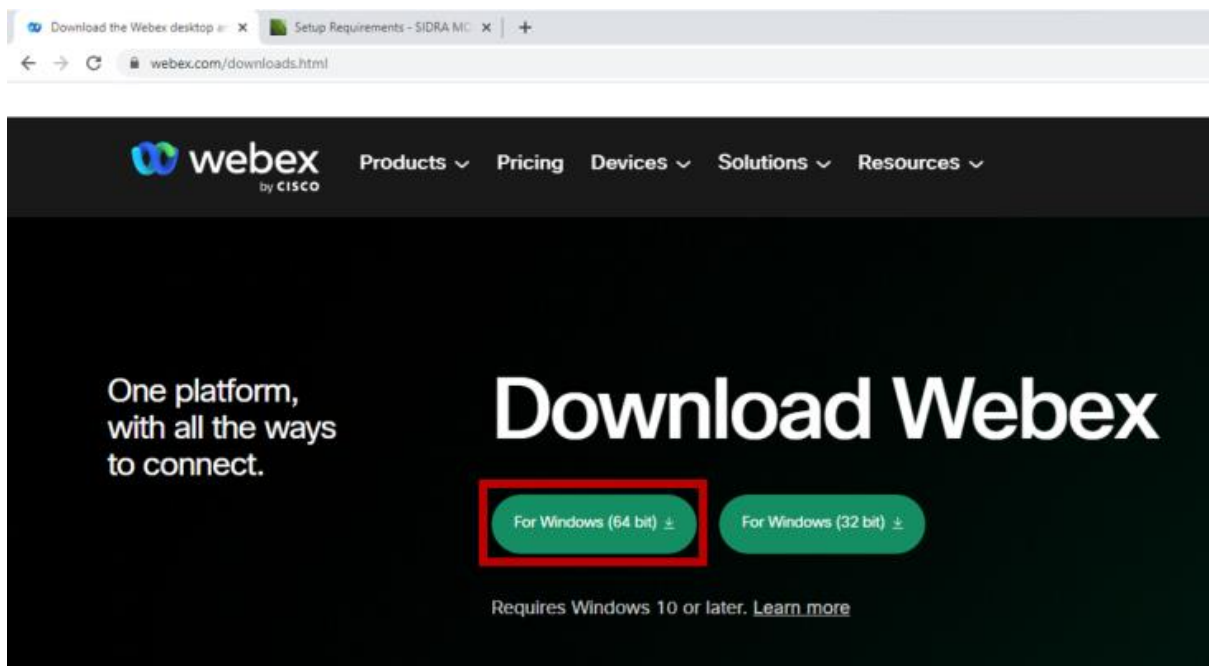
Download the Webex desktop ar ×
Setup Requirements - SIDRA MC ×
+
webex.com/downloads.html

webex
by CISCO
Products
Pricing
Devices
Solutions
Resources

One platform, with all the ways to connect.

Download Webex

For Windows (64 bit)
For Windows (32 bit)

Requires Windows 10 or later. Learn more